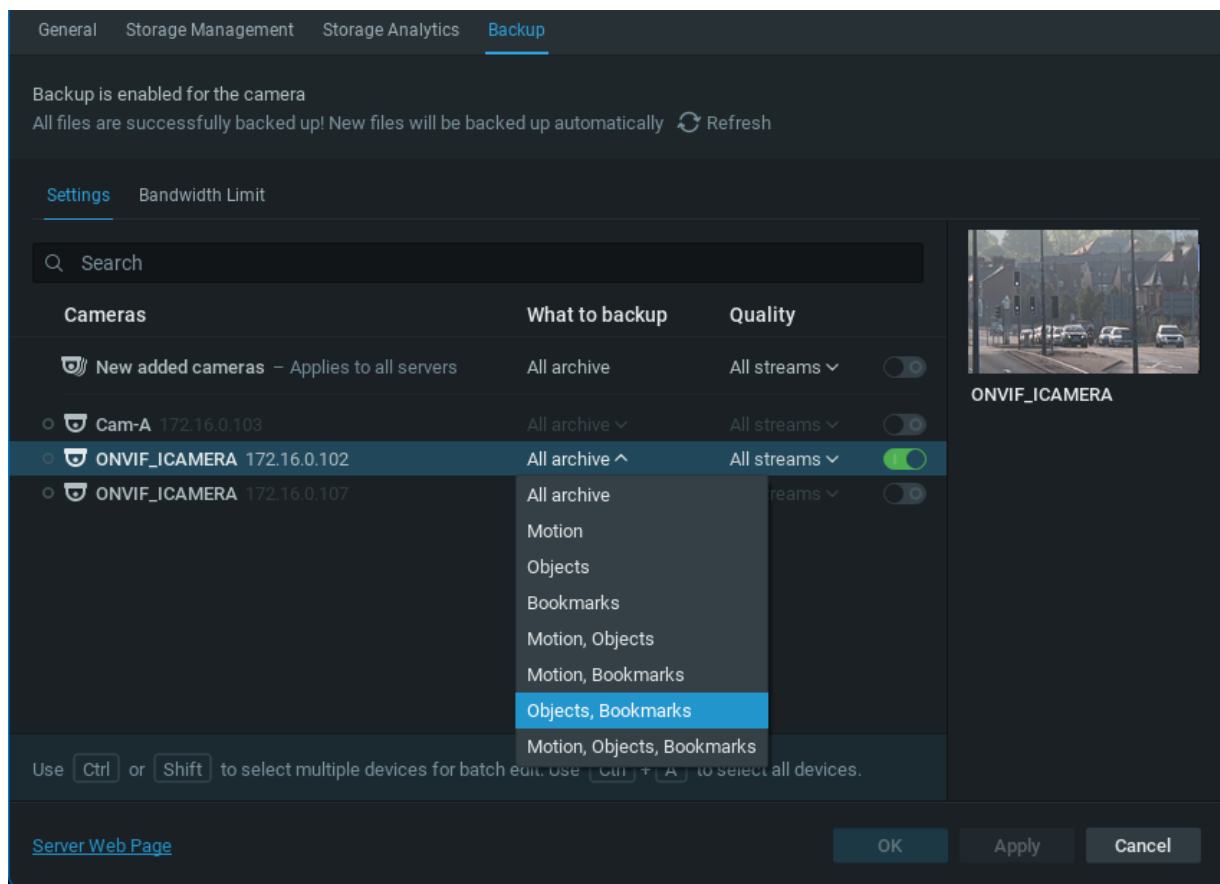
General Storage Management Storage Analytics Backup

Backup is enabled for the camera
All files are successfully backed up! New files will be backed up automatically Refresh

Settings Bandwidth Limit

Search

| Cameras | What to backup | Quality |
|---|---|---|
| New added cameras – Applies to all servers | All archive | All streams |
| Cam-A 172.16.0.103 | All archive | All streams |
| ONVIF_ICAMERA 172.16.0.102 | All archive | All streams |
| ONVIF_ICAMERA 172.16.0.107 | | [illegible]reams |

All archive
Motion
Objects
Bookmarks
Motion, Objects
Motion, Bookmarks
Objects, Bookmarks
Motion, Objects, Bookmarks

ONVIF_ICAMERA

Use Ctrl or Shift to select multiple devices for batch edit. Use Ctrl + A to select all devices.

Server Web Page

OK Apply Cancel